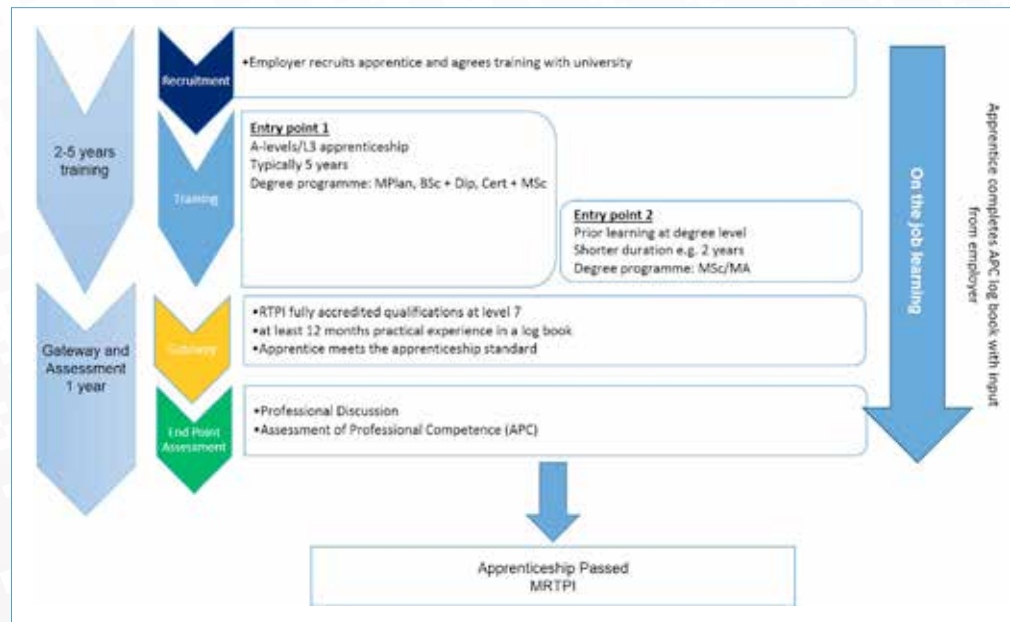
2-5 years training

Gateway and Assessment 1 year

Recruitment

•Employer recruits apprentice and agrees training with university

Training

Entry point 1
A-levels/L3 apprenticeship
Typically 5 years
Degree programme: MPlan, BSc + Dip, Cert + MSc

Entry point 2
Prior learning at degree level
Shorter duration e.g. 2 years
Degree programme: MSc/MA

Gateway

•RTPI fully accredited qualifications at level 7
•at least 12 months practical experience in a log book
•Apprentice meets the apprenticeship standard

End Point Assessment

•Professional Discussion
•Assessment of Professional Competence (APC)

On the job learning

Apprentice completes APC log book with input from employer

Apprenticeship Passed
MRTPI